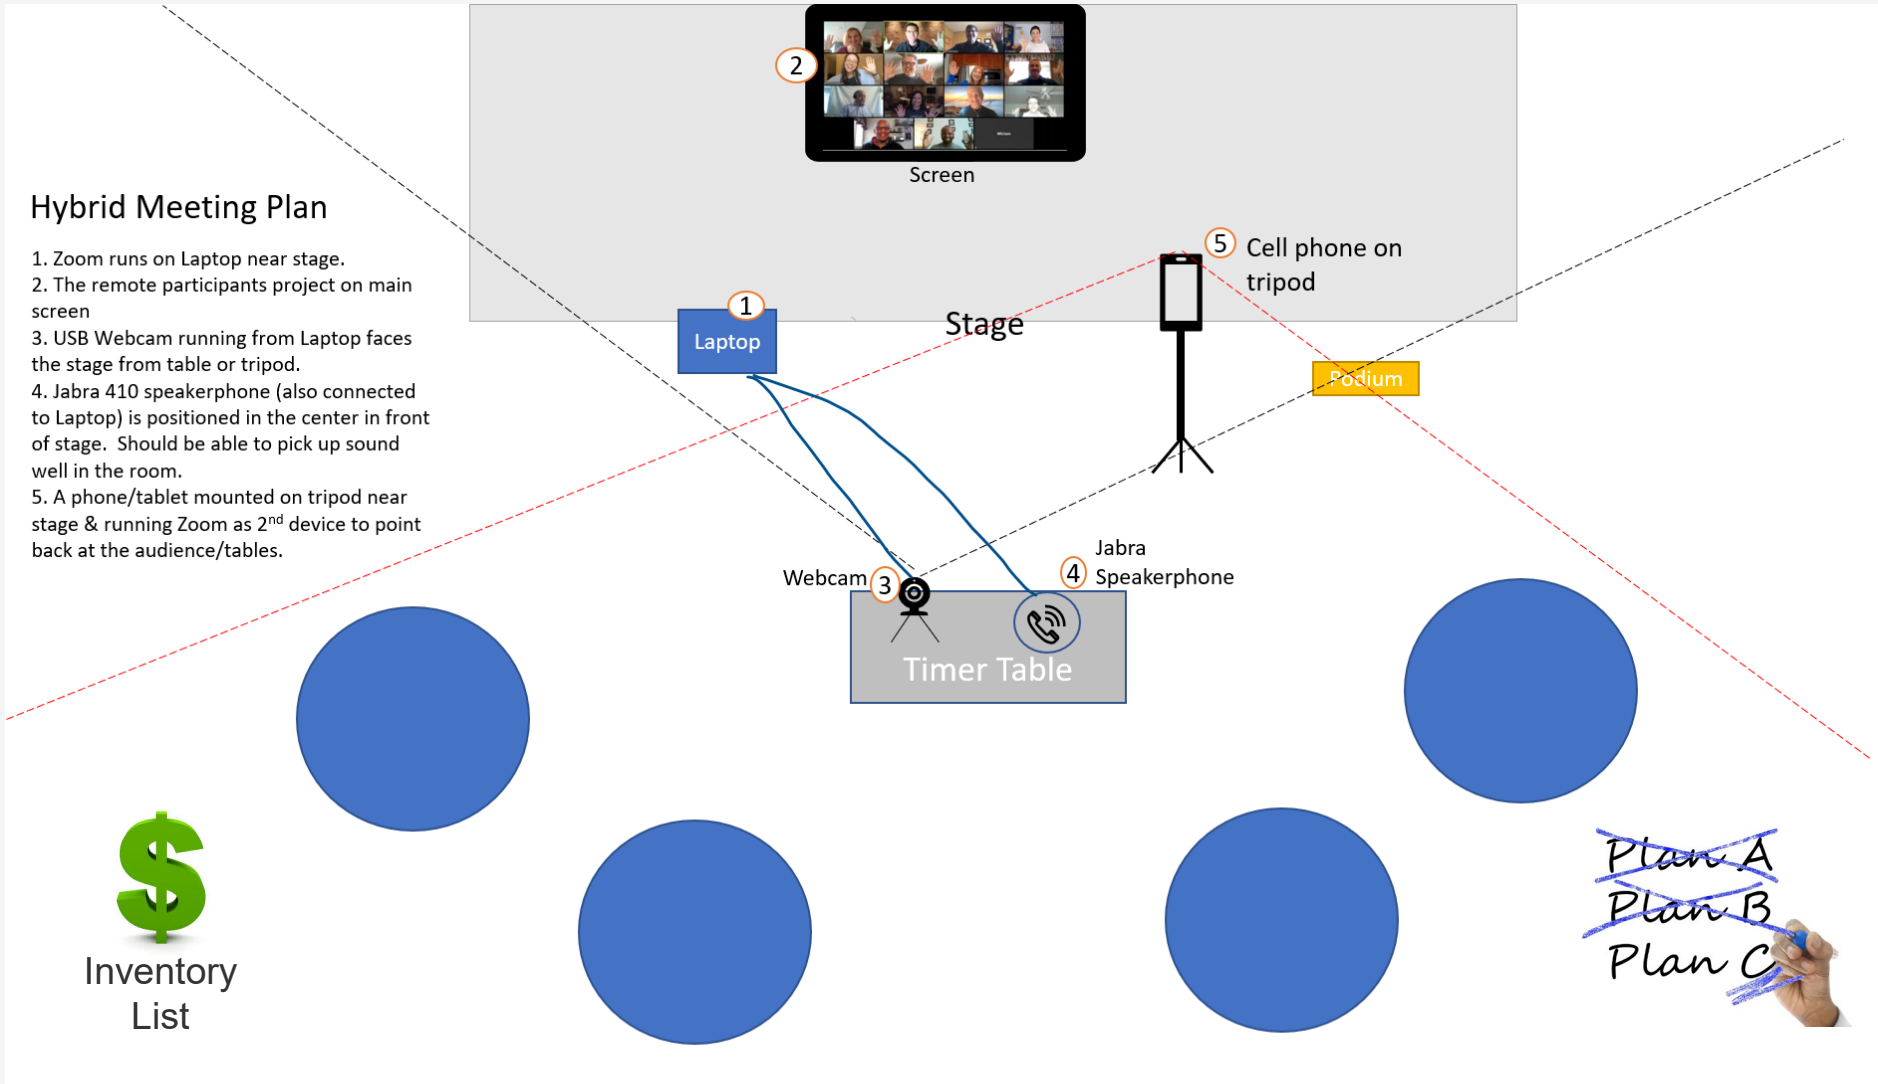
2

Screen

Hybrid Meeting Plan

1. Zoom runs on Laptop near stage.
2. The remote participants project on main screen
3. USB Webcam running from Laptop faces the stage from table or tripod.
4. Jabra 410 speakerphone (also connected to Laptop) is positioned in the center in front of stage. Should be able to pick up sound well in the room.
5. A phone/tablet mounted on tripod near stage & running Zoom as 2$^{nd}$ device to point back at the audience/tables.

5 Cell phone on tripod

1

Laptop

Stage

Podium

Jabra

Webcam 3

4 Speakerphone

Timer Table

Inventory List

Plan A
Plan B
Plan C